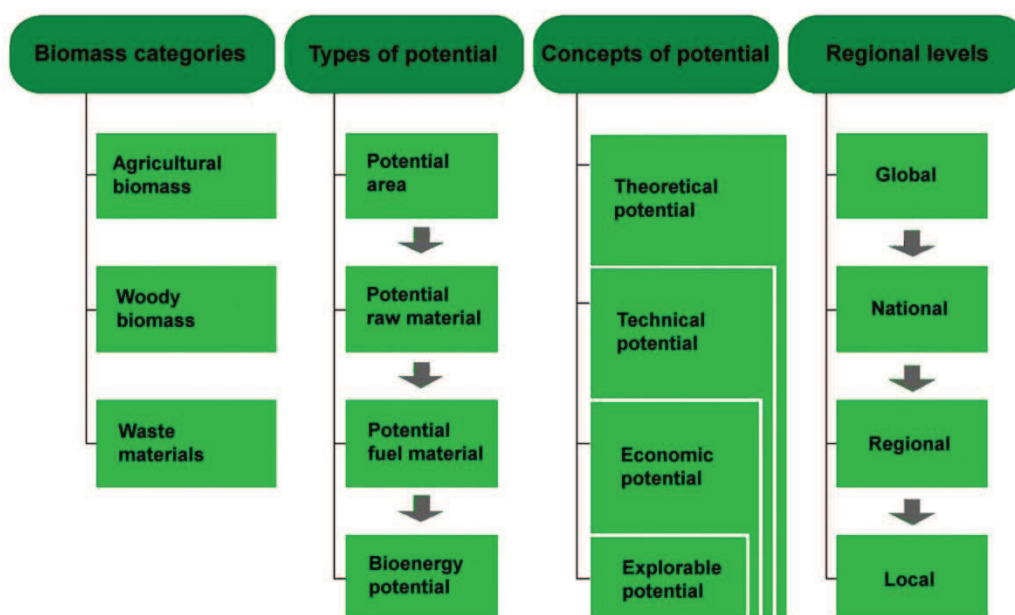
Biomass categories

Agricultural biomass

Woody biomass

Waste materials

Types of potential

Potential area

Potential raw material

Potential fuel material

Bioenergy potential

Concepts of potential

Theoretical potential

Technical potential

Economic potential

Explorable potential

Regional levels

Global

National

Regional

Local